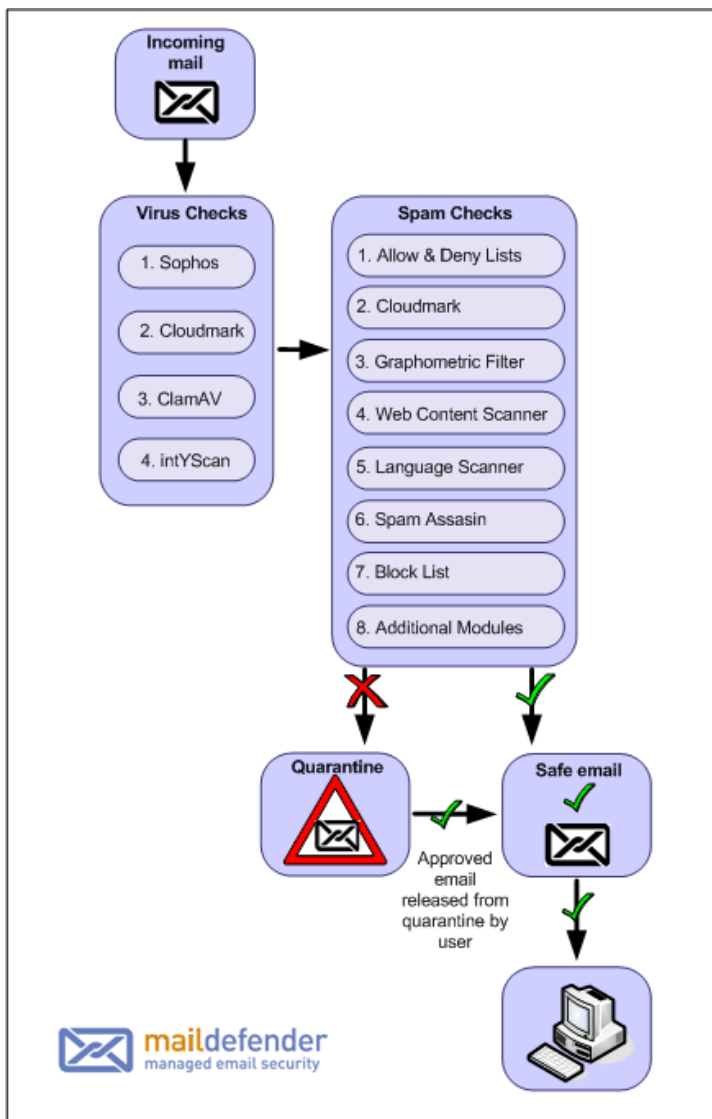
Incoming mail

Virus Checks

1. Sophos

2. Cloudmark

3. ClamAV

4. intYScan

Spam Checks

1. Allow & Deny Lists

2. Cloudmark

3. Graphometric Filter

4. Web Content Scanner

5. Language Scanner

6. Spam Assasin

7. Block List

8. Additional Modules

Quarantine

Safe email

Approved email released from quarantine by user

maildefender
managed email security